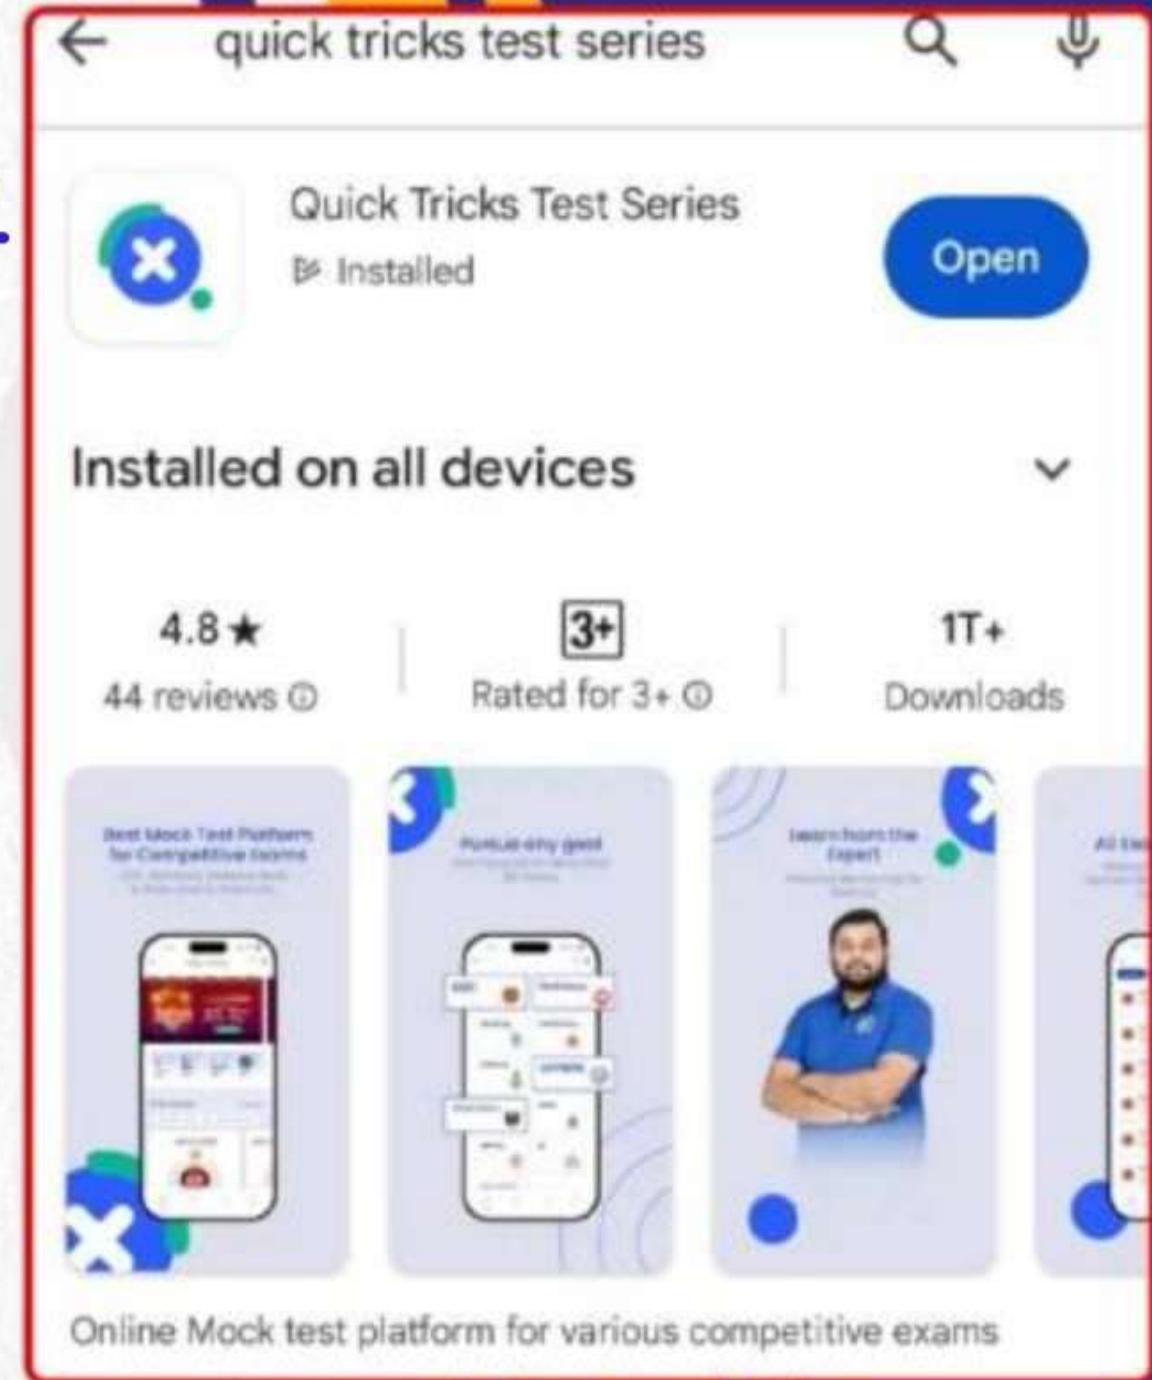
quick tricks test series

Quick Tricks Test Series
Installed

Open

Installed on all devices

4.8★
44 reviews

3+
Rated for 3+

1T+
Downloads

Best Mock Test Platform for Competitive Exams
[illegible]

Pursue any goal
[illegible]

learn from the Expert
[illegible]

All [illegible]

Online Mock test platform for various competitive exams